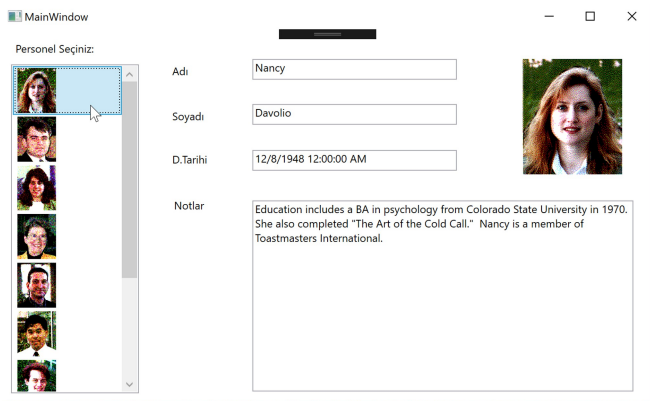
MainWindow

Personel Seçiniz:

Adı
Nancy

Soyadı
Davolio

D.Tarihi
12/8/1948 12:00:00 AM

Notlar
Education includes a BA in psychology from Colorado State University in 1970. She also completed "The Art of the Cold Call." Nancy is a member of Toastmasters International.